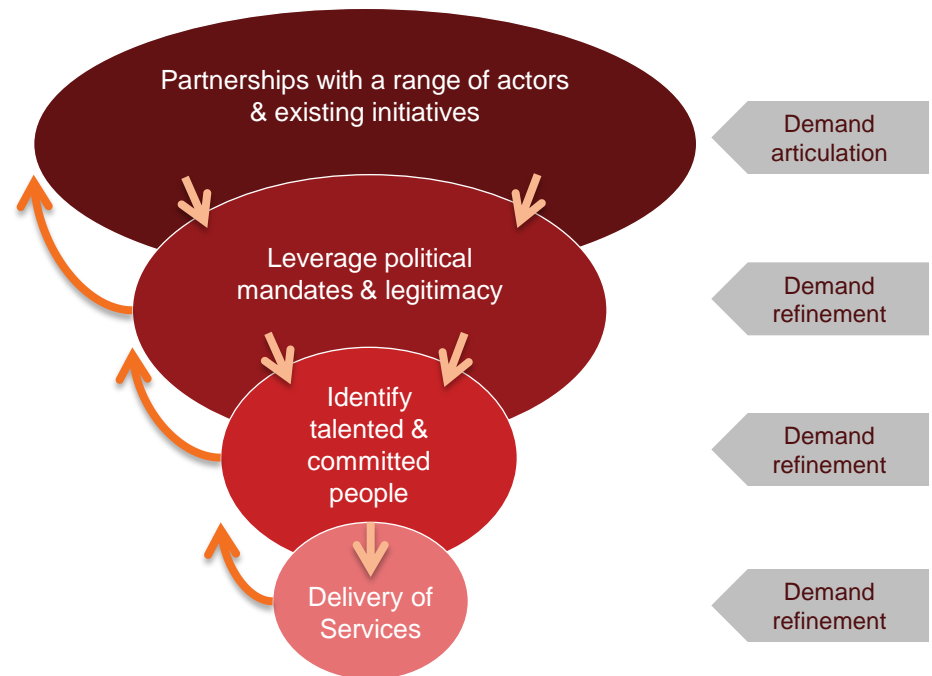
Partnerships with a range of actors & existing initiatives

Demand articulation

Leverage political mandates & legitimacy

Demand refinement

Identify talented & committed people

Demand refinement

Delivery of Services

Demand refinement